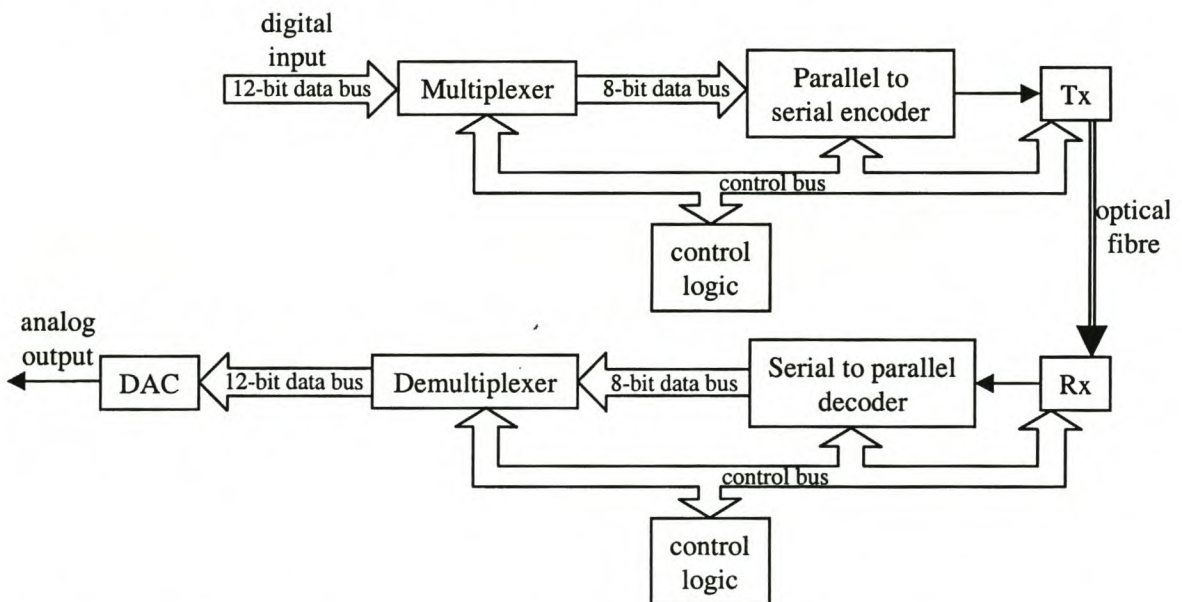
digital input

12-bit data bus

Multiplexer

8-bit data bus

Parallel to serial encoder

Tx

control bus

control logic

optical fibre

analog output

DAC

12-bit data bus

Demultiplexer

8-bit data bus

Serial to parallel decoder

Rx

control bus

control logic